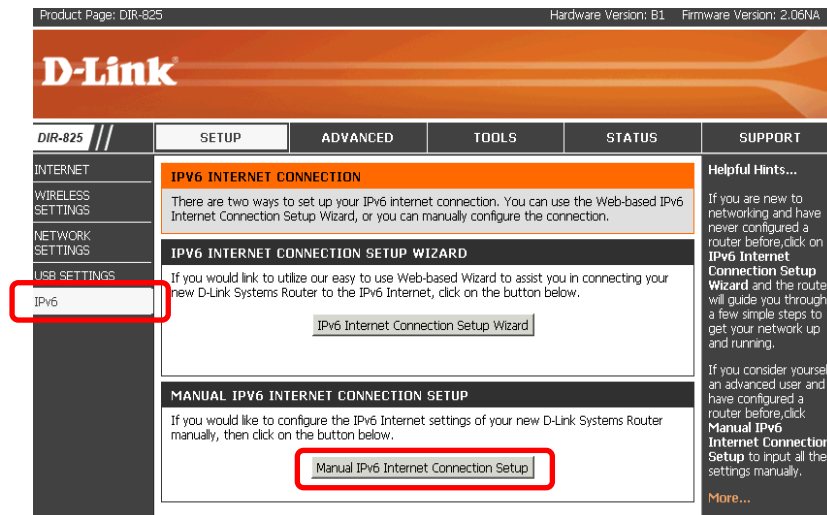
Product Page: DIR-825 Hardware Version: B1 Firmware Version: 2.06NA

D-Link

DIR-825

SETUP ADVANCED TOOLS STATUS SUPPORT

INTERNET
WIRELESS SETTINGS
NETWORK SETTINGS
USB SETTINGS
IPv6

IPV6 INTERNET CONNECTION

There are two ways to set up your IPv6 internet connection. You can use the Web-based IPv6 Internet Connection Setup Wizard, or you can manually configure the connection.

IPV6 INTERNET CONNECTION SETUP WIZARD

If you would link to utilize our easy to use Web-based Wizard to assist you in connecting your new D-Link Systems Router to the IPv6 Internet, click on the button below.

IPv6 Internet Connection Setup Wizard

MANUAL IPV6 INTERNET CONNECTION SETUP

If you would like to configure the IPv6 Internet settings of your new D-Link Systems Router manually, then click on the button below.

Manual IPv6 Internet Connection Setup

Helpful Hints...

If you are new to networking and have never configured a router before,click on IPv6 Internet Connection Setup Wizard and the route will guide you through a few simple steps to get your network up and running.

If you consider yoursel an advanced user and have configured a router before,click Manual IPv6 Internet Connection Setup to input all the settings manually.

More...